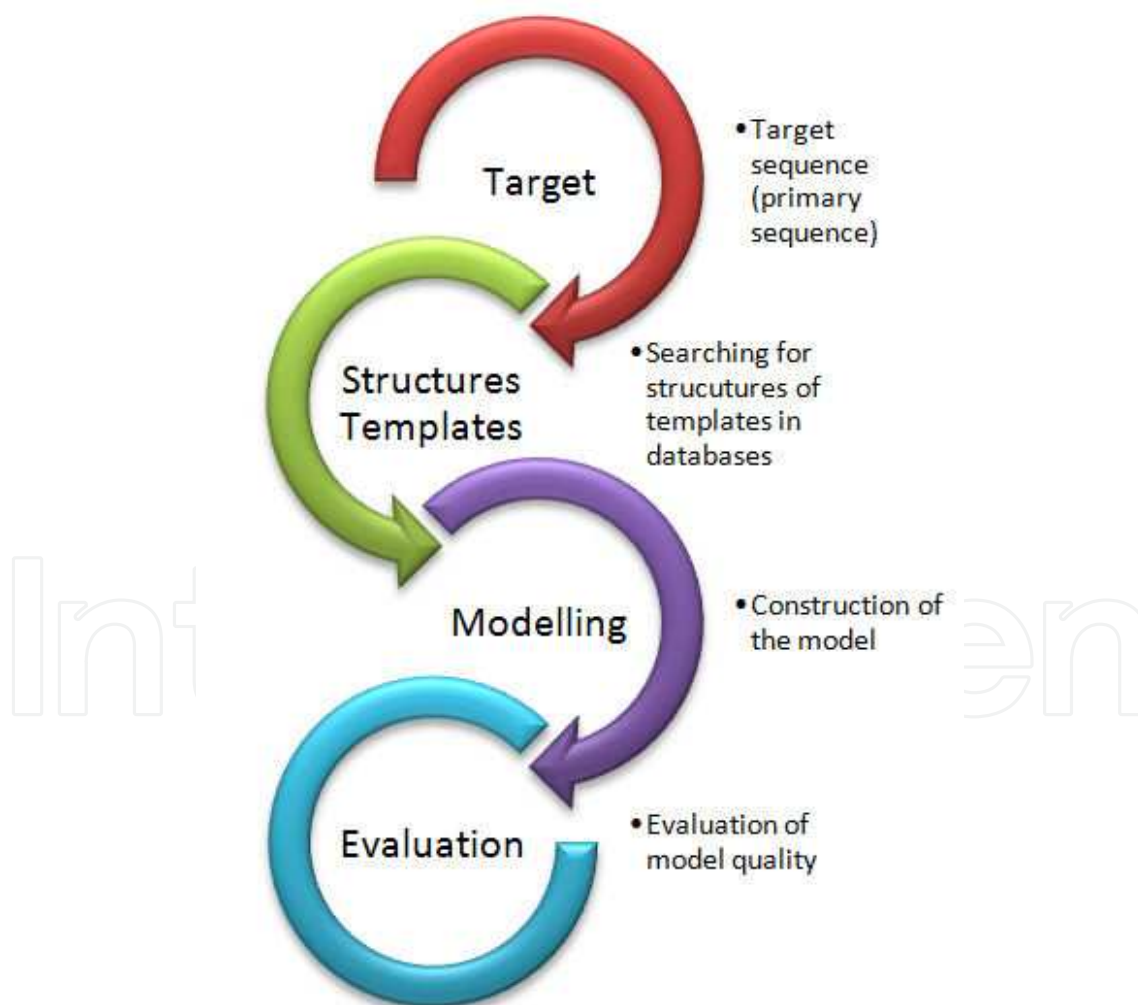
Target

• Target sequence (primary sequence)

Structures Templates

• Searching for strucutures of templates in databases

Modelling

• Construction of the model

Evaluation

• Evaluation of model quality